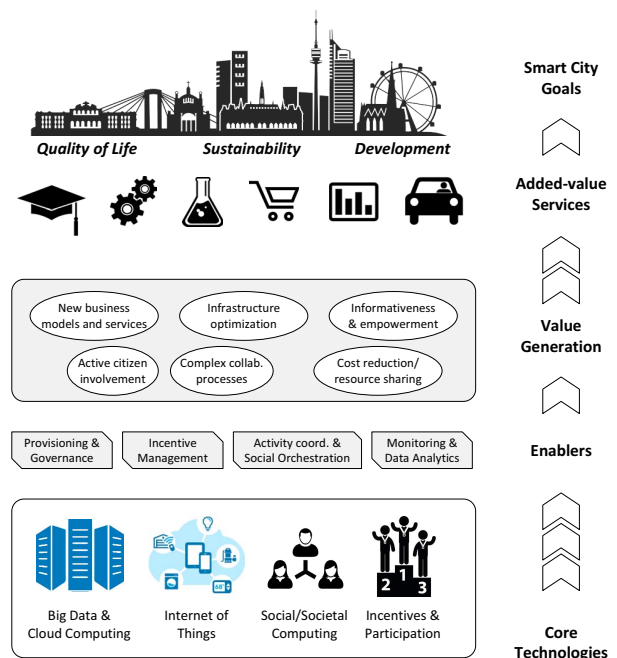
Smart City Goals

Quality of Life

Sustainability

Development

Added-value Services

New business models and services

Infrastructure optimization

Informativeness & empowerment

Active citizen involvement

Complex collab. processes

Cost reduction/ resource sharing

Value Generation

Provisioning & Governance

Incentive Management

Activity coord. & Social Orchestration

Monitoring & Data Analytics

Enablers

2 1 3

Big Data & Cloud Computing

Internet of Things

Social/Societal Computing

Incentives & Participation

Core Technologies